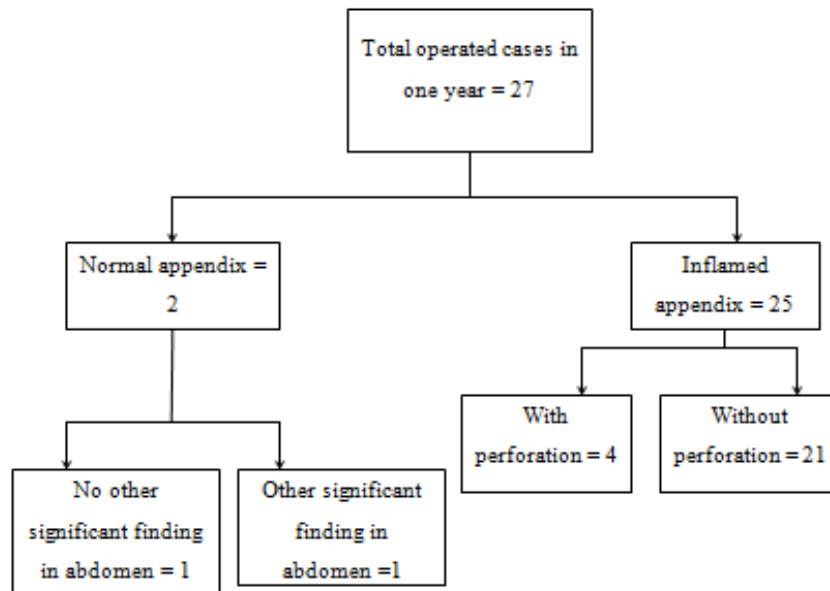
Total operated cases in one year = 27

Normal appendix = 2

Inflamed appendix = 25

No other significant finding in abdomen = 1

Other significant finding in abdomen =1

With perforation = 4

Without perforation = 21